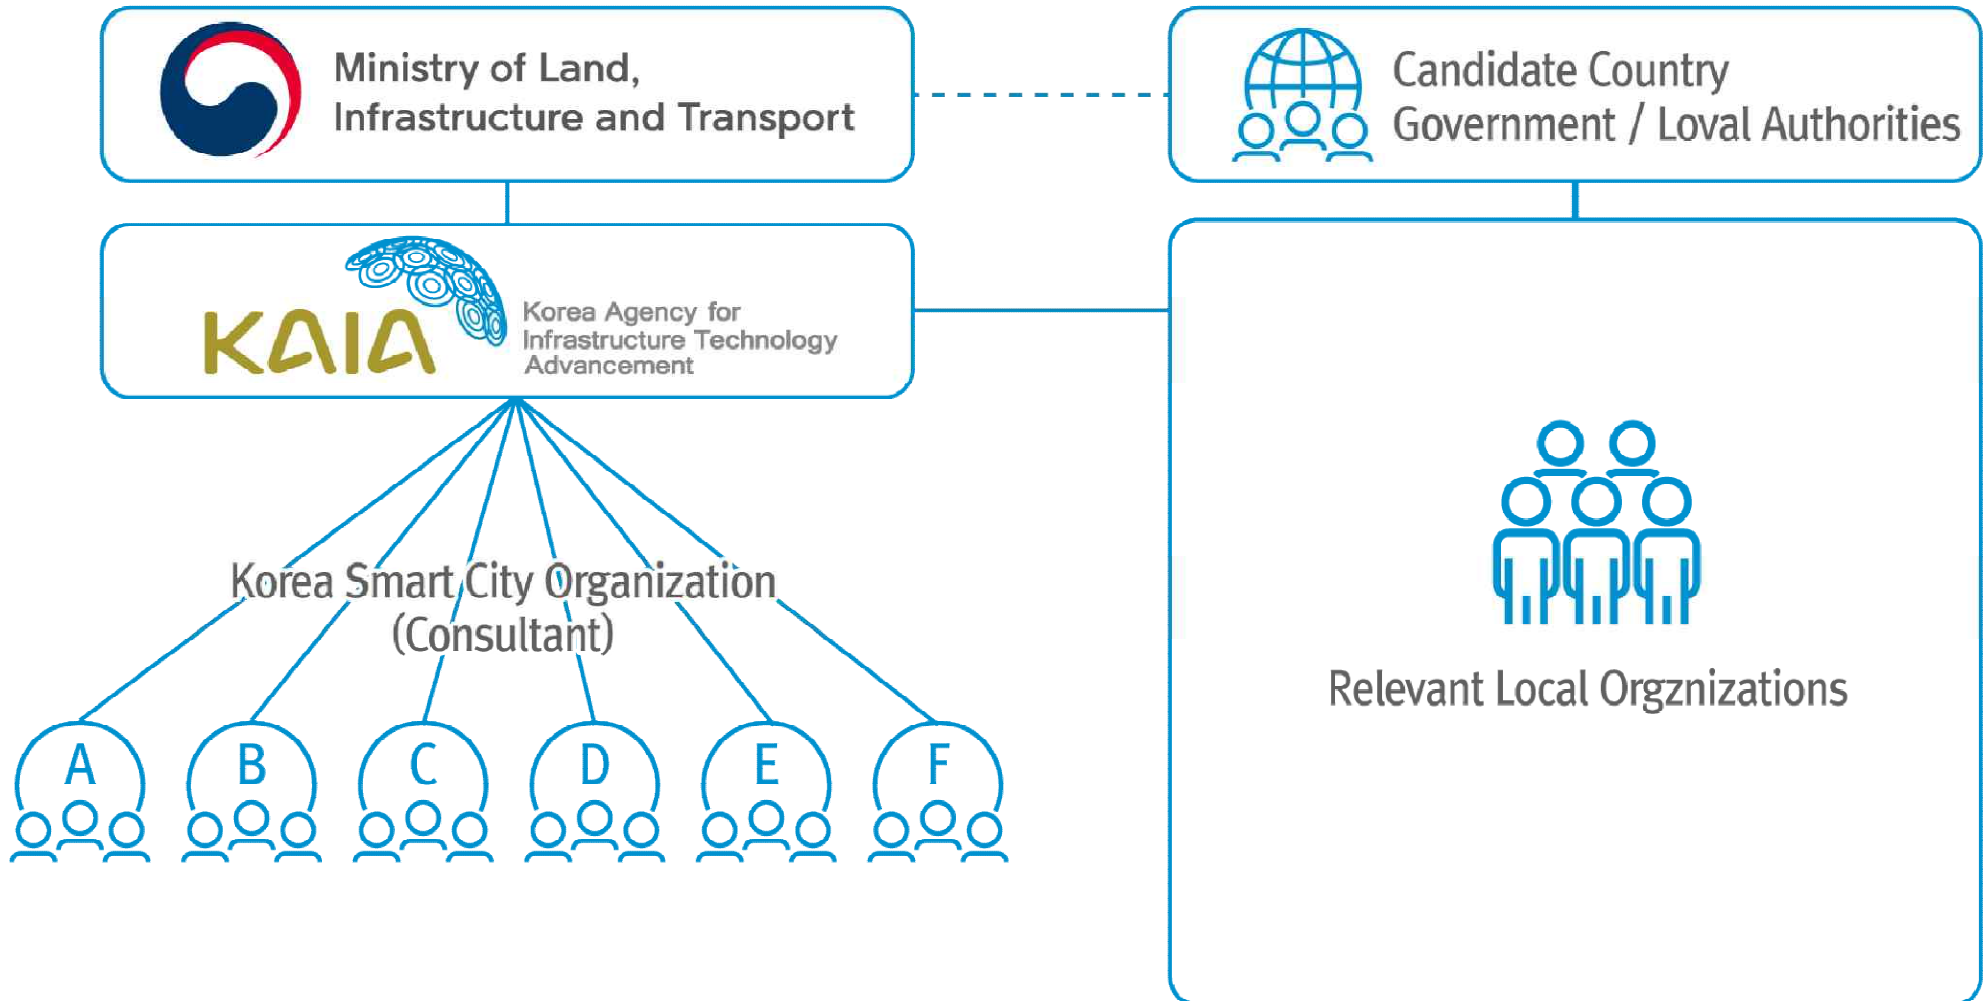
Ministry of Land, Infrastructure and Transport

Candidate Country Government / Loval Authorities

KAIA Korea Agency for Infrastructure Technology Advancement

Korea Smart City Organization (Consultant)

A

B

C

D

E

F

Relevant Local Orgznizations